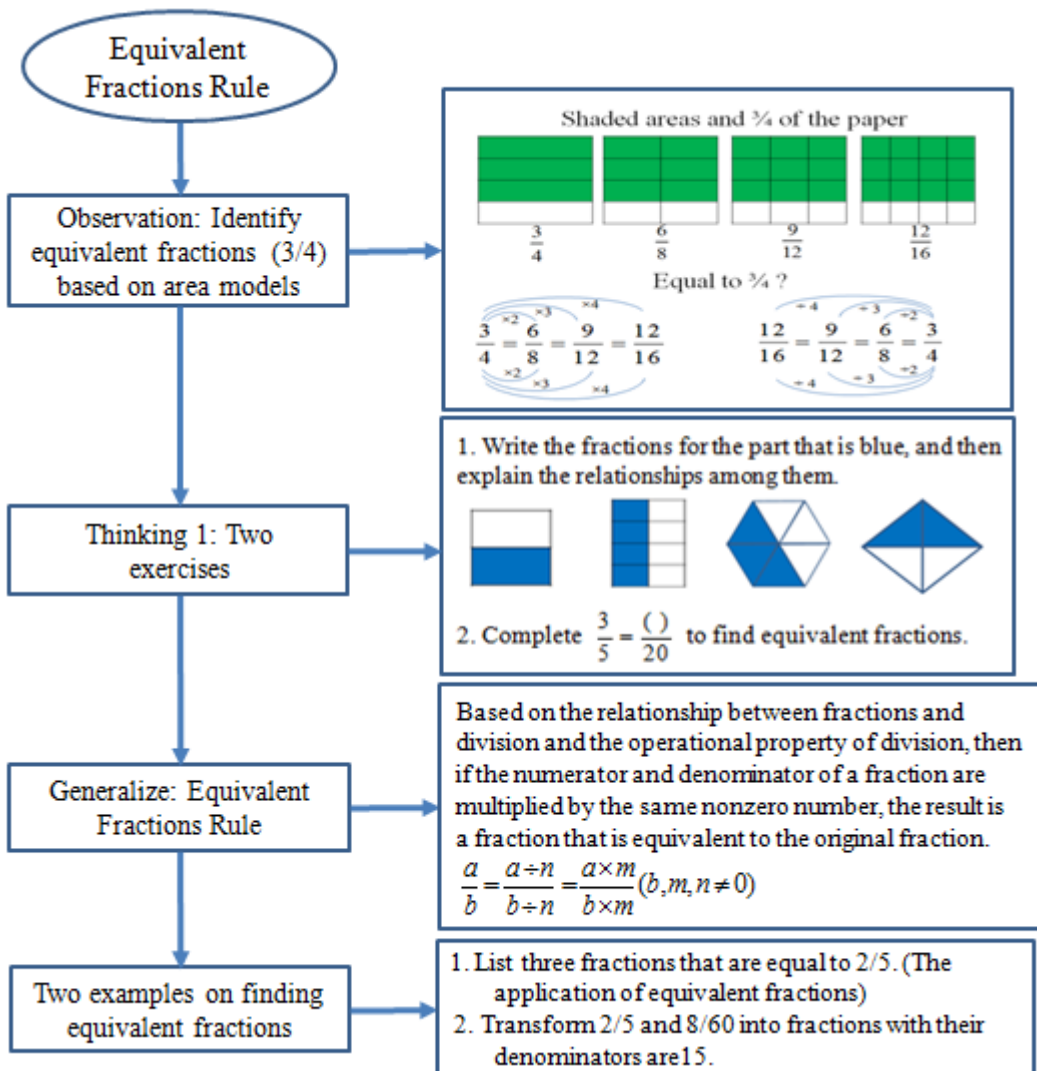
Equivalent Fractions Rule

Observation: Identify equivalent fractions (3/4) based on area models

Shaded areas and ¾ of the paper

$\frac{3}{4}$ $\frac{6}{8}$ $\frac{9}{12}$ $\frac{12}{16}$

Equal to ¾ ?

×2 ×3 ×4
$\frac{3}{4}=\frac{6}{8}=\frac{9}{12}=\frac{12}{16}$
×2 ×3 ×4

÷4 ÷3 ÷2
$\frac{12}{16}=\frac{9}{12}=\frac{6}{8}=\frac{3}{4}$
÷4 ÷3 ÷2

Thinking 1: Two exercises

1. Write the fractions for the part that is blue, and then explain the relationships among them.

2. Complete $\frac{3}{5}=\frac{(\ )}{20}$ to find equivalent fractions.

Generalize: Equivalent Fractions Rule

Based on the relationship between fractions and division and the operational property of division, then if the numerator and denominator of a fraction are multiplied by the same nonzero number, the result is a fraction that is equivalent to the original fraction.
$\frac{a}{b}=\frac{a\div n}{b\div n}=\frac{a\times m}{b\times m}(b,m,n\neq 0)$

Two examples on finding equivalent fractions

1. List three fractions that are equal to 2/5. (The application of equivalent fractions)
2. Transform 2/5 and 8/60 into fractions with their denominators are15.